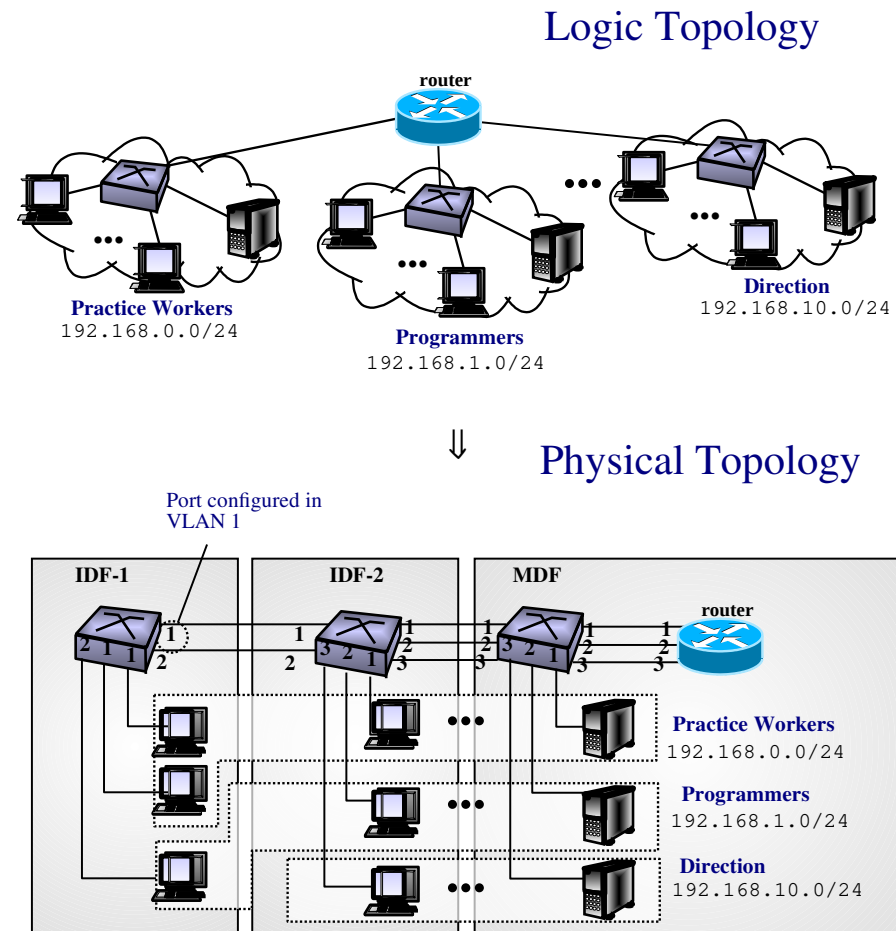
Logic Topology

router

Practice Workers
192.168.0.0/24

Programmers
192.168.1.0/24

Direction
192.168.10.0/24

⇓

Physical Topology

Port configured in VLAN 1

IDF-1

IDF-2

MDF

router

2 1 1 1 2

1 2 1 1 2 3 2 1 3

1 2 3 3 2 1 1 2 3 1 2 3

Practice Workers
192.168.0.0/24

Programmers
192.168.1.0/24

Direction
192.168.10.0/24